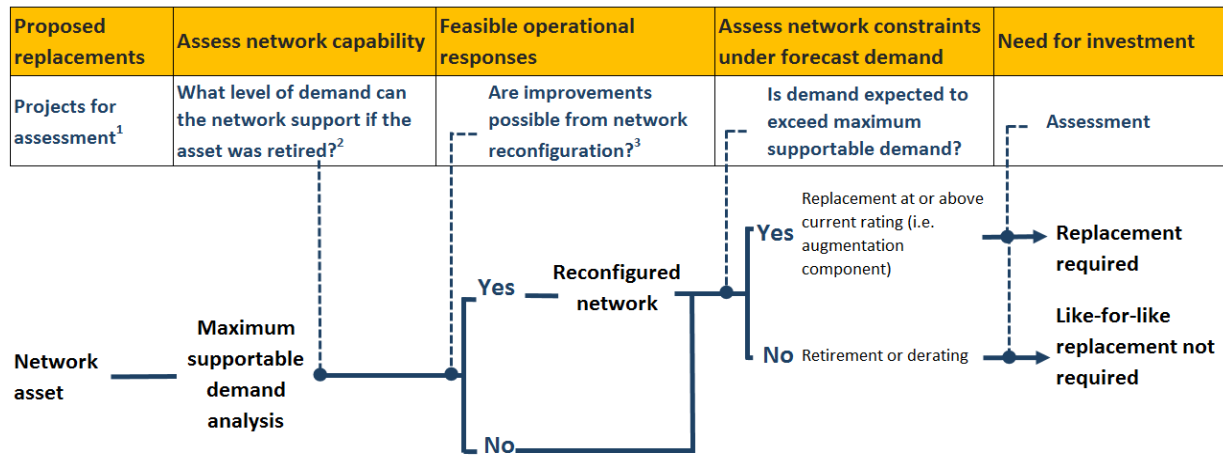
| Proposed replacements | Assess network capability | Feasible operational responses | Assess network constraints under forecast demand | Need for investment |
|---|---|---|---|---|
| Projects for assessment$^1$ | What level of demand can the network support if the asset was retired?$^2$ | Are improvements possible from network reconfiguration?$^3$ | Is demand expected to exceed maximum supportable demand? | Assessment |

Network asset

Maximum supportable demand analysis

Yes

Reconfigured network

No

Yes

Replacement at or above current rating (i.e. augmentation component)

Replacement required

No

Retirement or derating

Like-for-like replacement not required